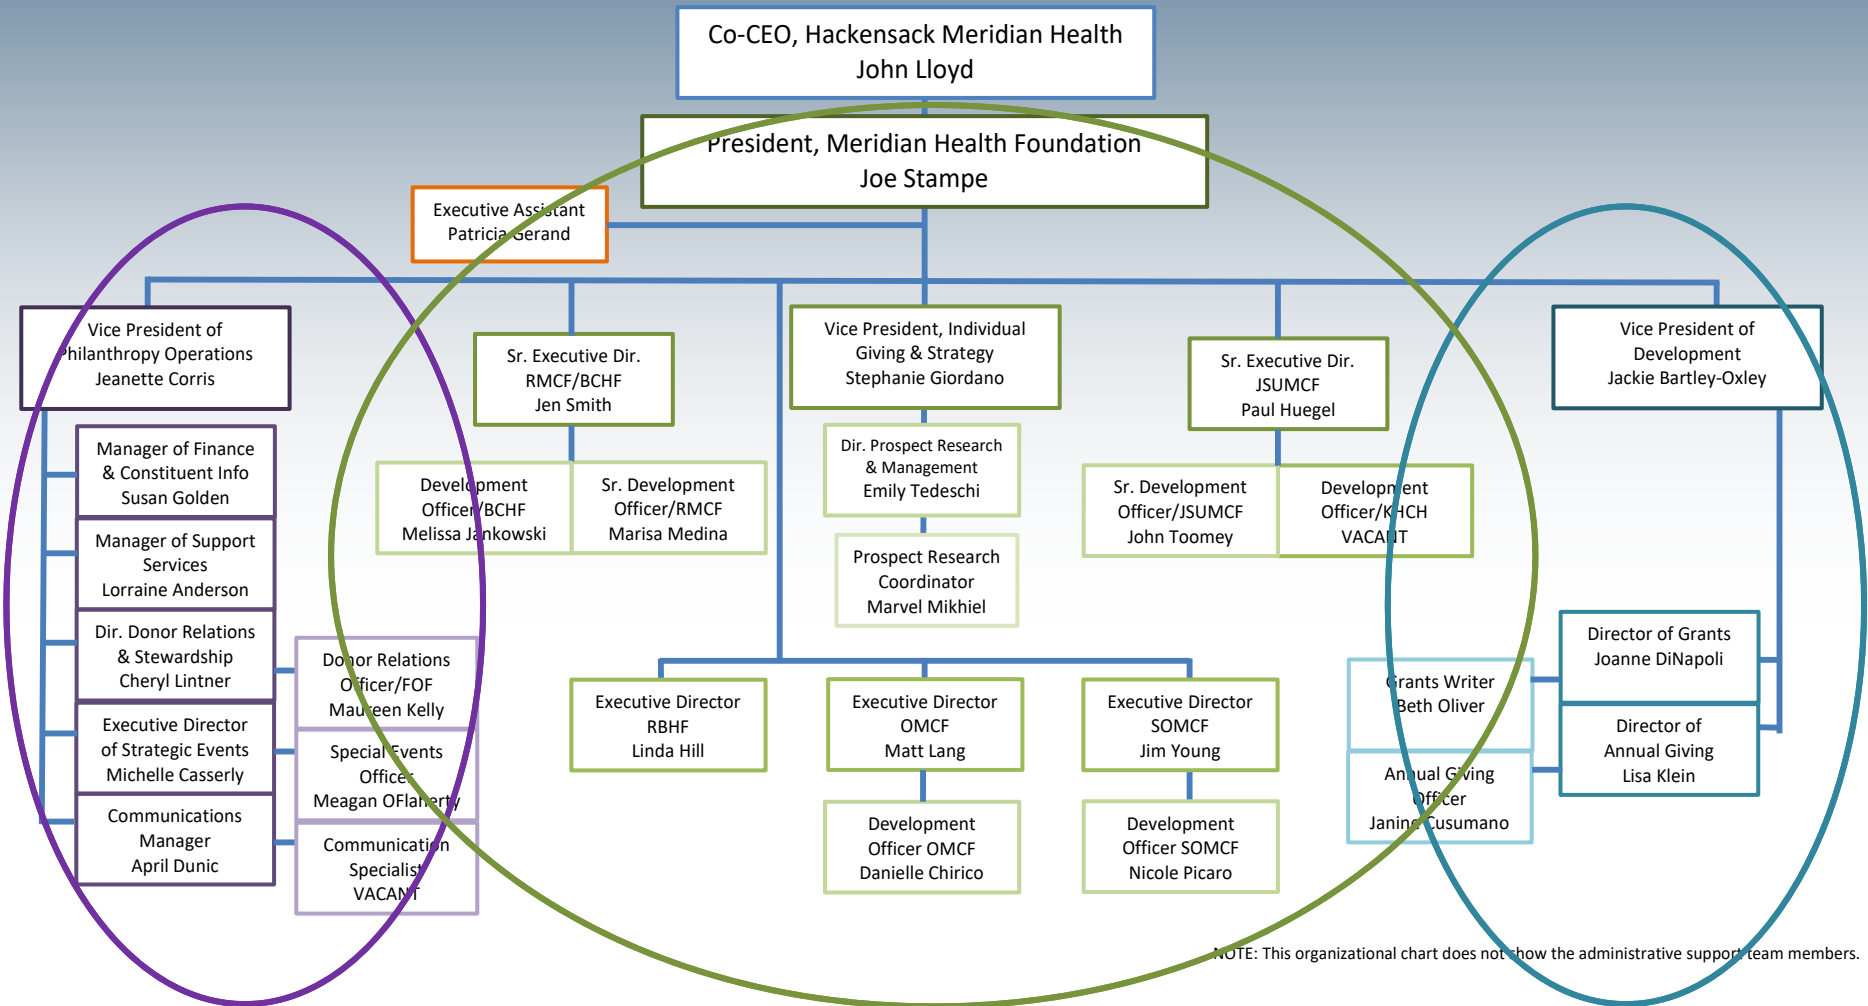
Co-CEO, Hackensack Meridian Health
John Lloyd

President, Meridian Health Foundation
Joe Stampe

Executive Assistant
Patricia Gerand

Vice President of Philanthropy Operations
Jeanette Corris

Manager of Finance & Constituent Info
Susan Golden

Manager of Support Services
Lorraine Anderson

Dir. Donor Relations & Stewardship
Cheryl Lintner

Executive Director of Strategic Events
Michelle Casserly

Communications Manager
April Dunic

Donor Relations Officer/FOF
Maureen Kelly

Special Events Officer
Meagan OFlaherty

Communication Specialist
VACANT

Sr. Executive Dir.
RMCF/BCHF
Jen Smith

Development Officer/BCHF
Melissa Jankowski

Sr. Development Officer/RMCF
Marisa Medina

Vice President, Individual Giving & Strategy
Stephanie Giordano

Dir. Prospect Research & Management
Emily Tedeschi

Prospect Research Coordinator
Marvel Mikhiel

Sr. Executive Dir.
JSUMCF
Paul Huegel

Sr. Development Officer/JSUMCF
John Toomey

Development Officer/KHCH
VACANT

Executive Director
RBHF
Linda Hill

Executive Director
OMCF
Matt Lang

Development Officer OMCF
Danielle Chirico

Executive Director
SOMCF
Jim Young

Development Officer SOMCF
Nicole Picaro

Vice President of Development
Jackie Bartley-Oxley

Director of Grants
Joanne DiNapoli

Director of Annual Giving
Lisa Klein

Grants Writer
Beth Oliver

Annual Giving Officer
Janine Cusumano

NOTE: This organizational chart does not show the administrative support team members.